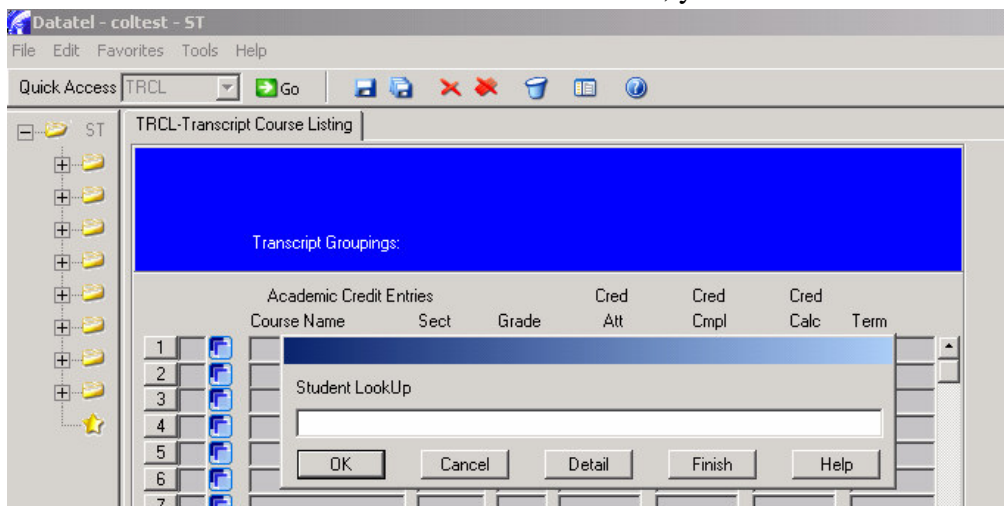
Datatel - coltest - ST

File Edit Favorites Tools Help

Quick Access TRCL Go

ST

TRCL-Transcript Course Listing

Transcript Groupings:

| | Academic Credit Entries Course Name | Sect | Grade | Cred Att | Cred Cmpl | Cred Calc | Term |
|---|---|---|---|---|---|---|---|
| 1 | | | | | | | |
| 2 | | | | | | | |
| 3 | | | | | | | |
| 4 | | | | | | | |
| 5 | | | | | | | |
| 6 | | | | | | | |
| 7 | | | | | | | |

Student LookUp

OK Cancel Detail Finish Help